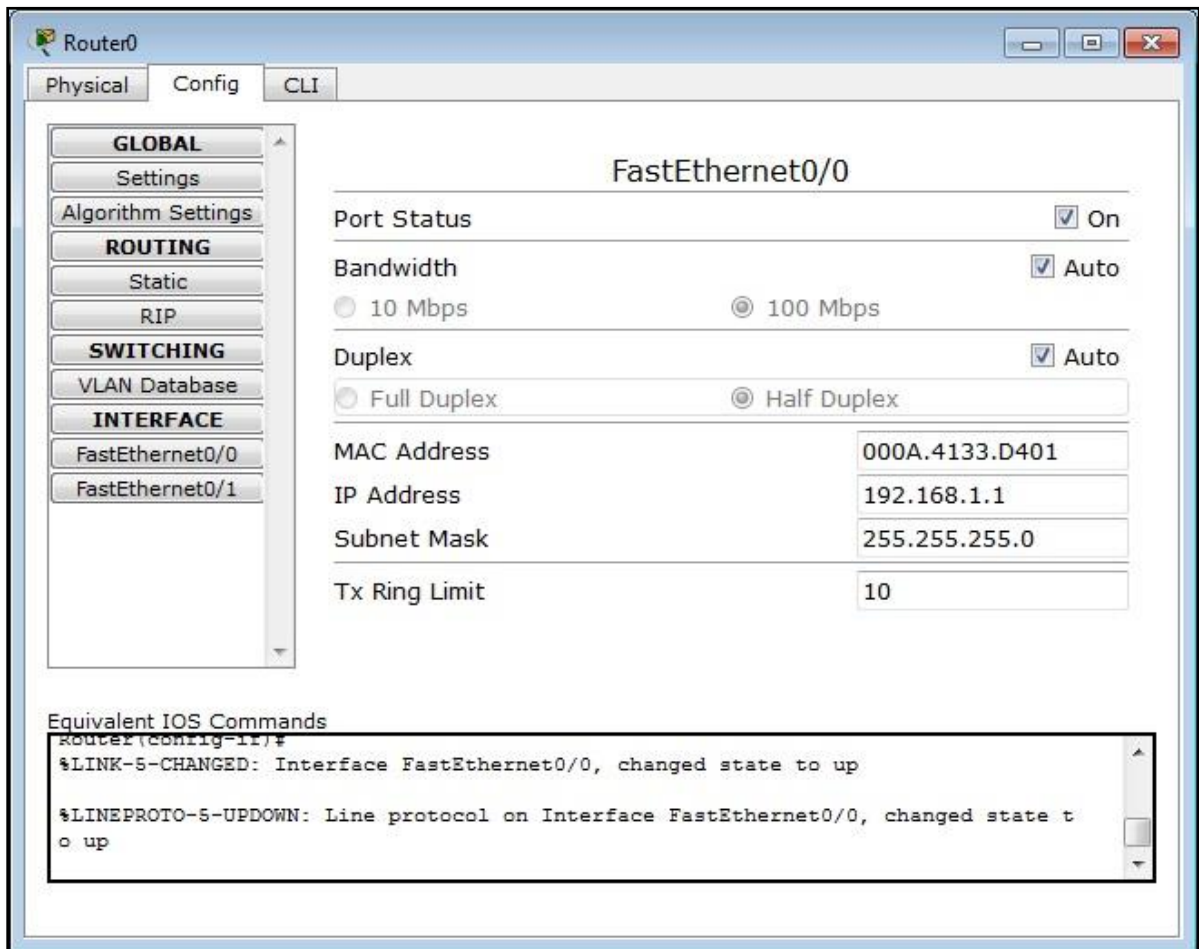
Router0

Physical | Config | CLI

GLOBAL
Settings
Algorithm Settings
ROUTING
Static
RIP
SWITCHING
VLAN Database
INTERFACE
FastEthernet0/0
FastEthernet0/1

FastEthernet0/0

Port Status — On

Bandwidth — Auto

10 Mbps — 100 Mbps

Duplex — Auto

Full Duplex — Half Duplex

| | |
|---|---|
| MAC Address | 000A.4133.D401 |
| IP Address | 192.168.1.1 |
| Subnet Mask | 255.255.255.0 |
| Tx Ring Limit | 10 |

Equivalent IOS Commands

Router(config-if)#
%LINK-5-CHANGED: Interface FastEthernet0/0, changed state to up

%LINEPROTO-5-UPDOWN: Line protocol on Interface FastEthernet0/0, changed state t
o up